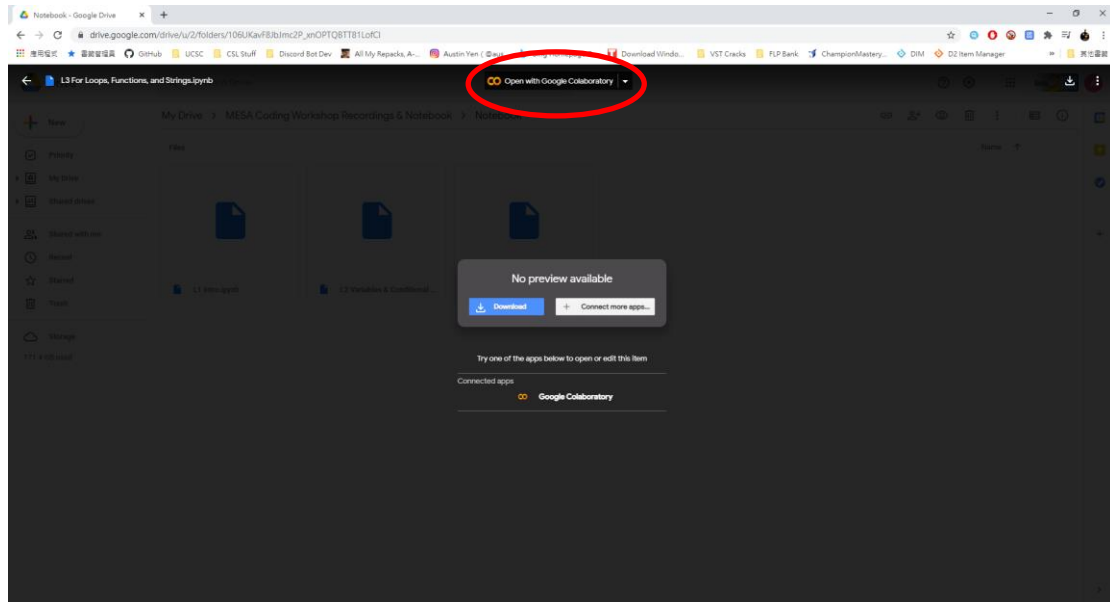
Notebook - Google Drive ×  +

drive.google.com/drive/u/2/folders/106UKavF8JbJmc2P_xnOPTQ8TT81LofCl

應用程式 書籤管理員 GitHub UCSC CSL Stuff Discord Bot Dev All My Repacks, A-... Austin Yen ( @aus... Download Windo... VST Cracks FLP Bank ChampionMastery... DIM D2 Item Manager 其他書籤

L3 For Loops, Functions, and Strings.ipynb

Open with Google Colaboratory

New

My Drive > MESA Coding Workshop Recordings & Notebook > Notebook

Files

Name ↑

L1 Intro.ipynb

L2 Variables & Conditional...

No preview available

Download

Connect more apps...

Try one of the apps below to open or edit this item

Connected apps

Google Colaboratory